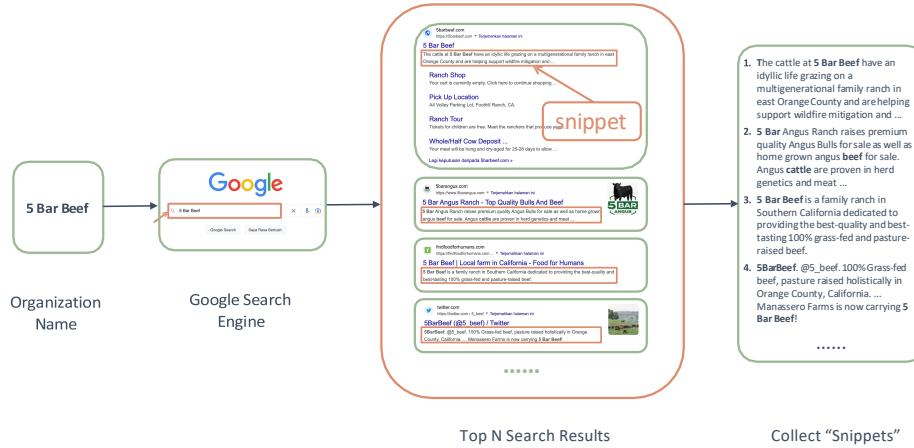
5 Bar Beef

Organization Name

Google

5 Bar Beef

Google Search

Saya Rasa Beruntung

Google Search Engine

5barbeef.com
https://5barbeef.com › Terjemahkan halaman ini

5 Bar Beef

The cattle at 5 Bar Beef have an idyllic life grazing on a multigenerational family ranch in east Orange County and are helping support wildfire mitigation and ...

Ranch Shop
Your cart is currently empty. Click here to continue shopping. ...

Pick Up Location
A4 Valley Parking Lot, Foothill Ranch, CA.

Ranch Tour
Tickets for children are free. Meet the ranchers that procure your ...

Whole/Half Cow Deposit ...
Your meat will be hung and dry-aged for 25-28 days to allow ...

Lagi keputusan daripada 5barbeef.com »

snippet

5barangus.com
https://www.5barangus.com › Terjemahkan halaman ini

5 Bar Angus Ranch - Top Quality Bulls And Beef

5 Bar Angus Ranch raises premium quality Angus Bulls for sale as well as home grown angus beef for sale. Angus cattle are proven in herd genetics and meat ...

5 BAR ANGUS

thisfoodforhumans.com
https://thisfoodforhumans.com › 5-bar-beef › Terjemahkan halaman ini

5 Bar Beef | Local farm in California - Food for Humans

5 Bar Beef is a family ranch in Southern California dedicated to providing the best-quality and best-tasting 100% grass-fed and pasture-raised beef.

twitter.com
https://twitter.com › 5_beef › Terjemahkan halaman ini

5BarBeef (@5_beef) / Twitter

5BarBeef. @5_beef. 100% Grass-fed beef, pasture raised holistically in Orange County, California. ... Manassero Farms is now carrying 5 Bar Beef!

......

Top N Search Results

1. The cattle at 5 Bar Beef have an idyllic life grazing on a multigenerational family ranch in east Orange County and are helping support wildfire mitigation and ...

2. 5 Bar Angus Ranch raises premium quality Angus Bulls for sale as well as home grown angus beef for sale. Angus cattle are proven in herd genetics and meat ...

3. 5 Bar Beef is a family ranch in Southern California dedicated to providing the best-quality and best-tasting 100% grass-fed and pasture-raised beef.

4. 5BarBeef. @5_beef. 100% Grass-fed beef, pasture raised holistically in Orange County, California. ... Manassero Farms is now carrying 5 Bar Beef!

......

Collect "Snippets"